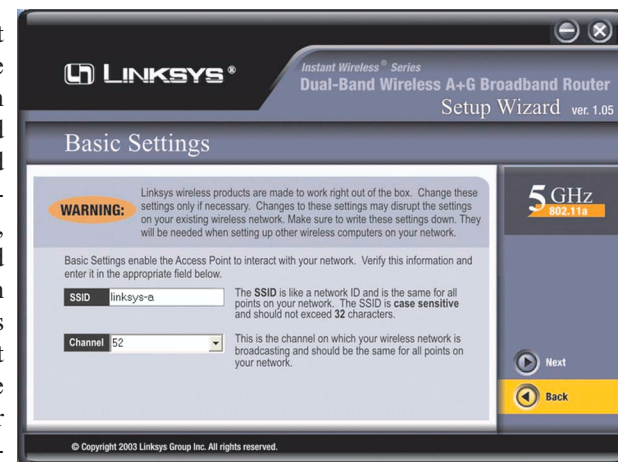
LINKSYS®

Instant Wireless® Series
Dual-Band Wireless A+G Broadband Router
Setup Wizard ver. 1.05

Basic Settings

WARNING: Linksys wireless products are made to work right out of the box. Change these settings only if necessary. Changes to these settings may disrupt the settings on your existing wireless network. Make sure to write these settings down. They will be needed when setting up other wireless computers on your network.

5 GHz 802.11a

Basic Settings enable the Access Point to interact with your network. Verify this information and enter it in the appropriate field below.

SSID linksys-a

The SSID is like a network ID and is the same for all points on your network. The SSID is case sensitive and should not exceed 32 characters.

Channel 52

This is the channel on which your wireless network is broadcasting and should be the same for all points on your network.

Next

Back

© Copyright 2003 Linksys Group Inc. All rights reserved.